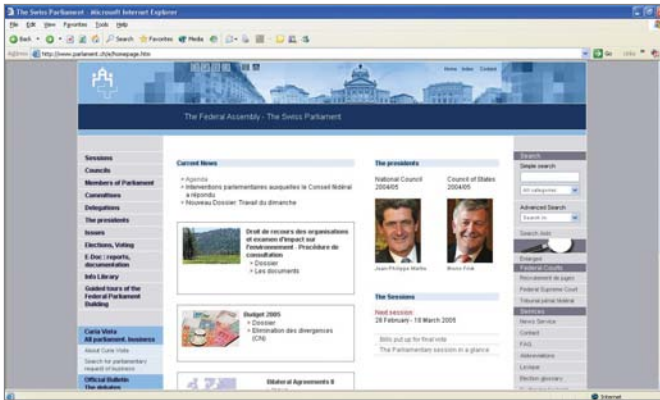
The Swiss Parliament - Microsoft Internet Explorer

File Edit View Favorites Tools Help

Back Search Favorites Media

Address http://www.parlament.ch/e/homepage.htm

Go Links

Home Index Contact

The Federal Assembly - The Swiss Parliament

Sessions
Councils
Members of Parliament
Committees
Delegations
The presidents
Issues
Elections, Voting
E-Doc : reports, documentation
Info Library
Guided tours of the Federal Parliament Building

Curia Vista
All parliament. business
About Curia Vista
Search for parliamentary request of business

Official Bulletin
The debates

Current News

» Agenda
» Interventions parlementaires auxquelles le Conseil fédéral a répondu
» Nouveau Dossier: Travail du dimanche

Droit de recours des organisations et examen d'impact sur l'environnement - Procédure de consultation
» Dossier
» Les documents

Budget 2005
» Dossier
» Elimination des divergences (CN)

Bilateral Agreements II

The presidents

National Council 2004/05

Council of States 2004/05

Jean-Philippe Maitre

Bruno Frick

The Sessions

Next session:
28 February - 18 March 2005

Bills put up for final vote
The Parliamentary session in a glance

Search
Simple search
All categories
Advanced Search
Search in
Search hints
Enlarged
Federal Courts
Recrutement de juges
Federal Supreme Court
Tribunal pénal fédéral
Services
News Service
Contact
FAQ
Abbreviations
Lexique
Election glossary

Internet